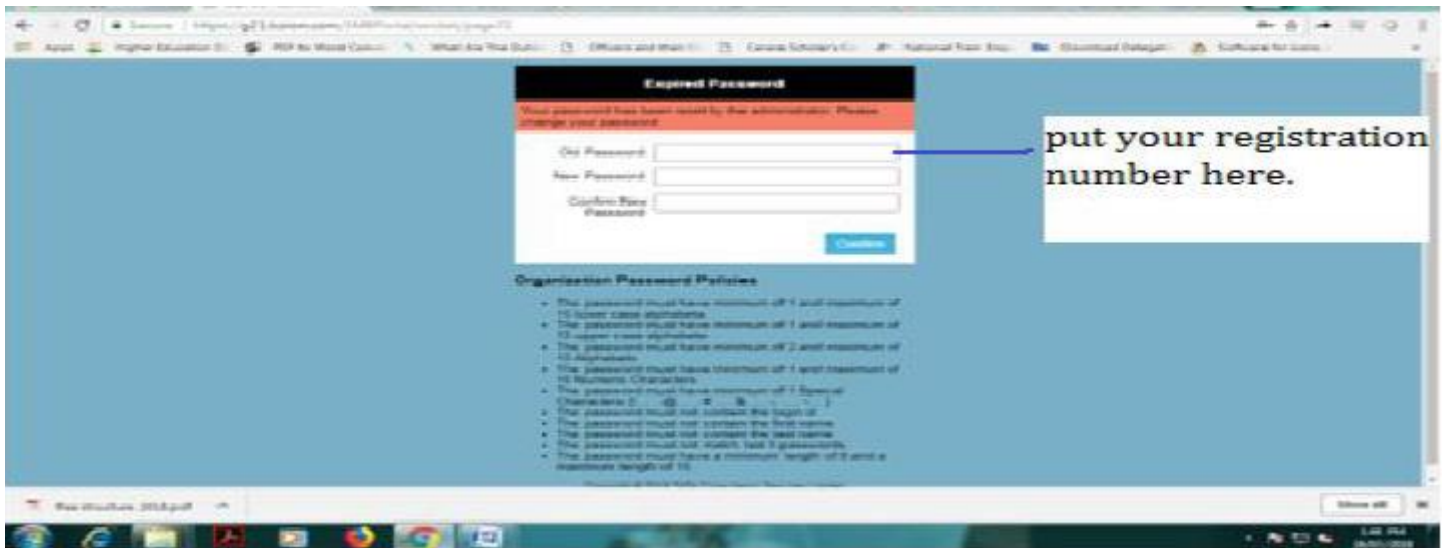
Secure | https://g21.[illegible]

Apps | Higher Education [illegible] | PDF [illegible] | What Are The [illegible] | Officers and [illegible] | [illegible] | National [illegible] | Download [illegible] | Software for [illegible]

Expired Password

Your password has been reset by the administrator. Please change your password.

Old Password

New Password

Confirm New Password

Confirm

put your registration number here.

Organization Password Policies

- The password must have minimum of 1 and maximum of 15 lower case alphabets
- The password must have minimum of 1 and maximum of 15 upper case alphabets
- The password must have minimum of 2 and maximum of 15 Alphabets
- The password must have minimum of 1 and maximum of 15 Numeric Characters
- The password must have minimum of 1 Special Characters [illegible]
- The password must not contain the login id
- The password must not contain the first name
- The password must not contain the last name
- The password must not match last 3 passwords
- The password must have a minimum length of 8 and a maximum length of 15

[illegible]

Fee structure 2018.pdf

Show all